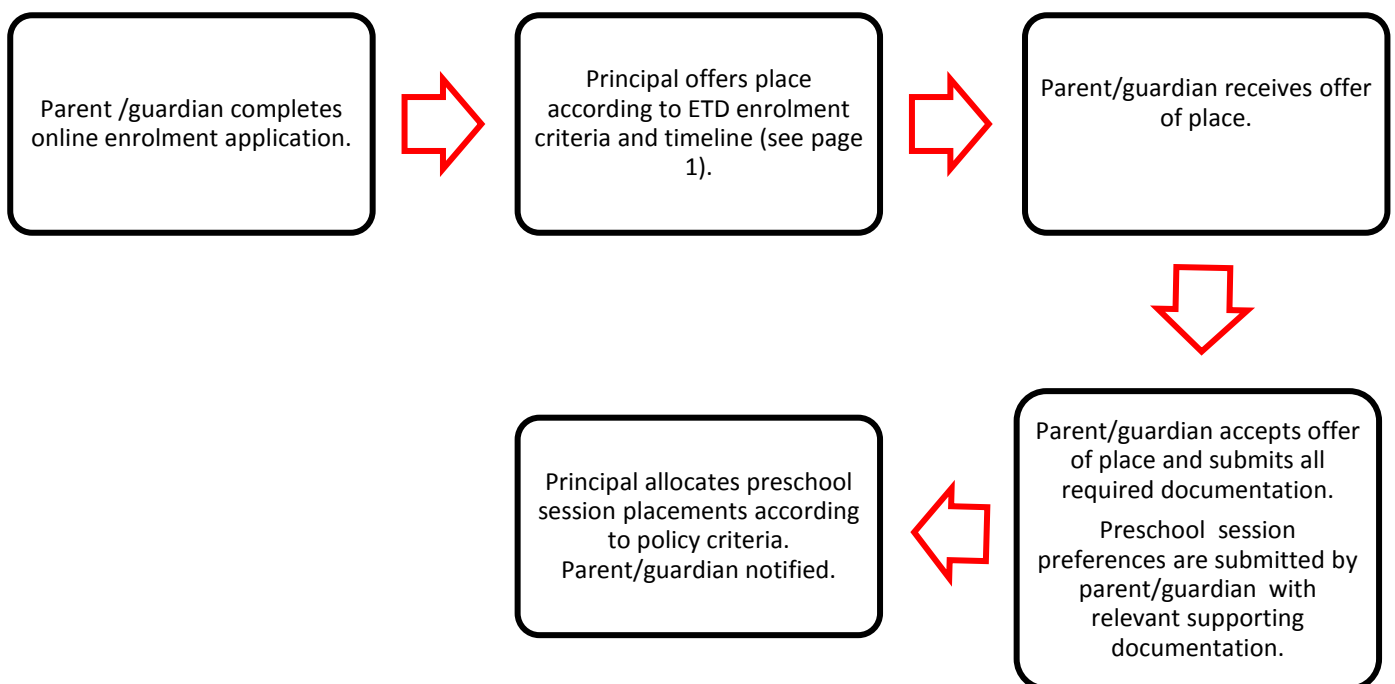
Parent /guardian completes online enrolment application.

Principal offers place according to ETD enrolment criteria and timeline (see page 1).

Parent/guardian receives offer of place.

Parent/guardian accepts offer of place and submits all required documentation.

Preschool session preferences are submitted by parent/guardian with relevant supporting documentation.

Principal allocates preschool session placements according to policy criteria. Parent/guardian notified.